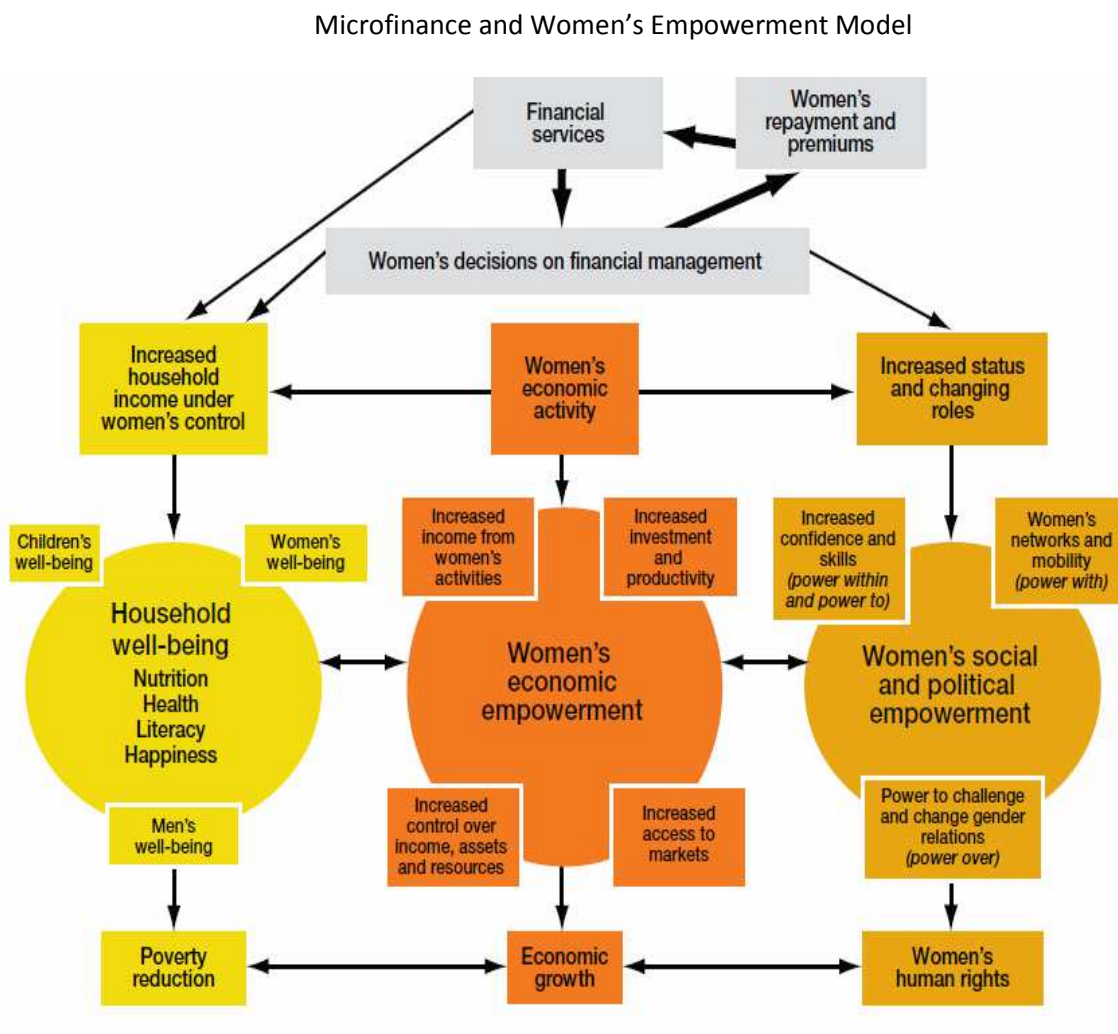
Microfinance and Women's Empowerment Model

Financial services

Women's repayment and premiums

Women's decisions on financial management

Increased household income under women's control

Women's economic activity

Increased status and changing roles

Children's well-being

Women's well-being

Household well-being
Nutrition
Health
Literacy
Happiness

Men's well-being

Increased income from women's activities

Increased investment and productivity

Women's economic empowerment

Increased control over income, assets and resources

Increased access to markets

Increased confidence and skills (power within and power to)

Women's networks and mobility (power with)

Women's social and political empowerment

Power to challenge and change gender relations (power over)

Poverty reduction

Economic growth

Women's human rights